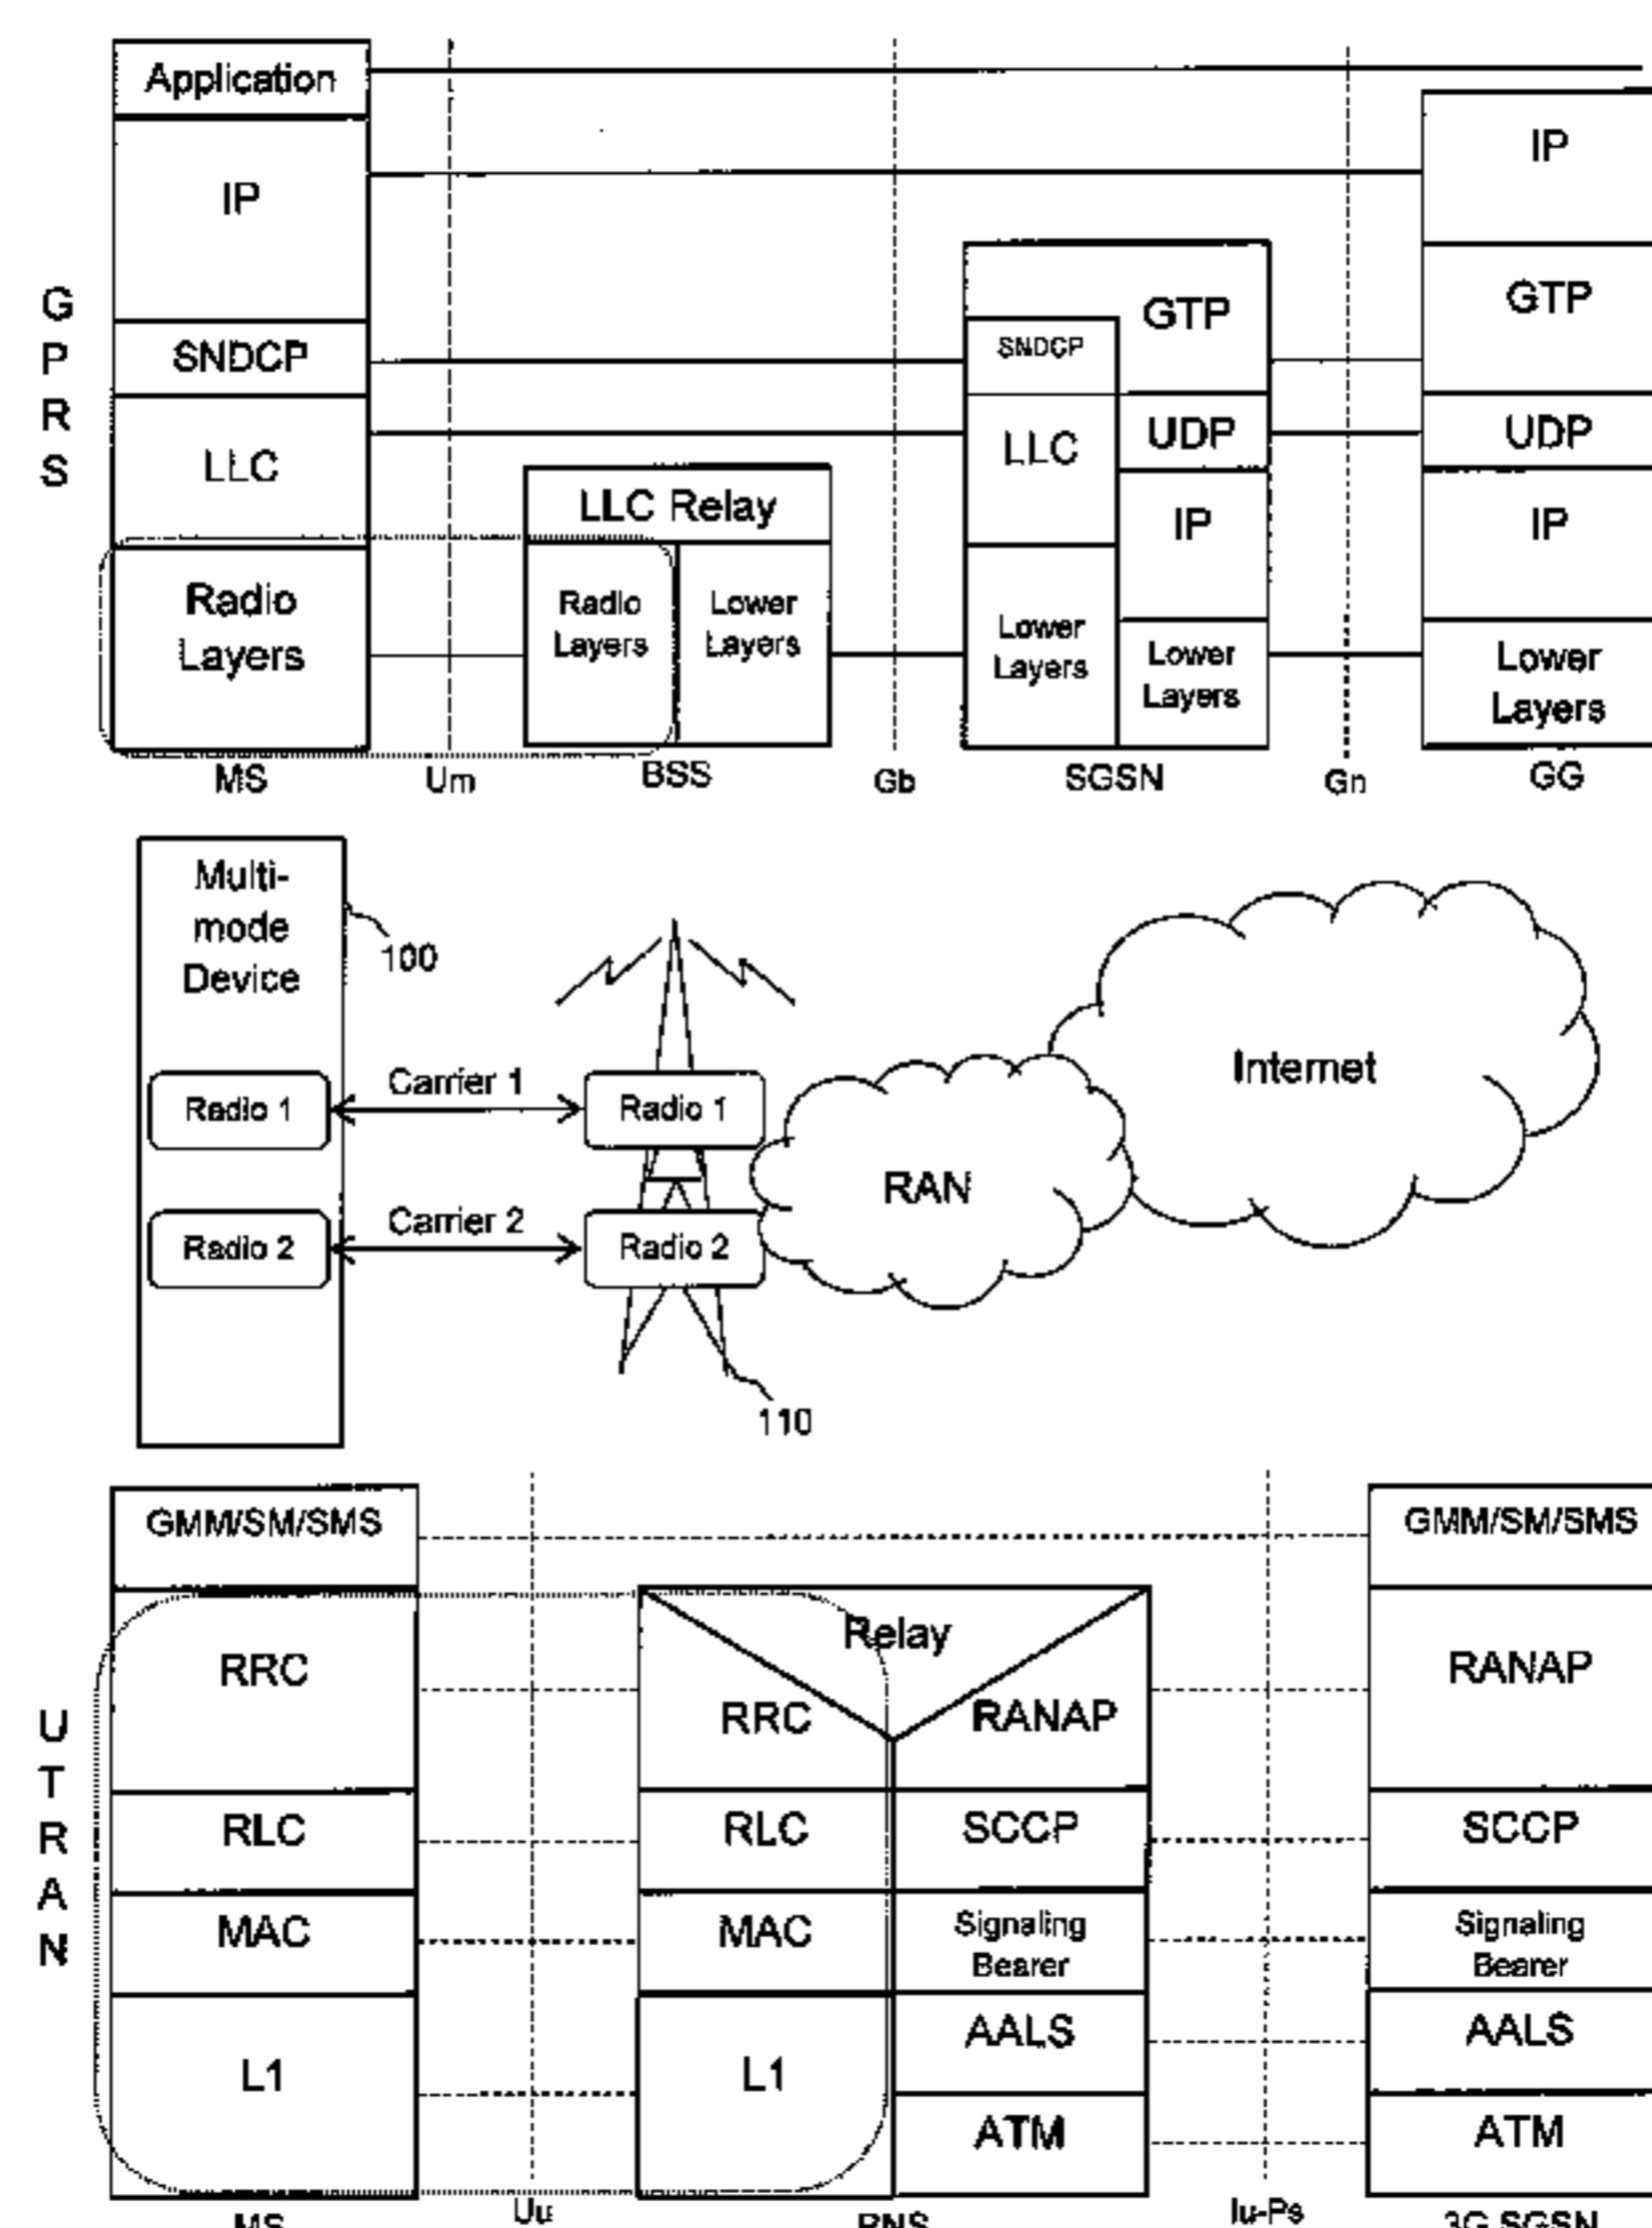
G
P
R
S

Application

IP

SNDCP

LLC

Radio Layers

MS

Um

LLC Relay

Radio Layers

Lower Layers

BSS

Gb

SNDCP

LLC

Lower Layers

GTP

UDP

IP

Lower Layers

SGSN

Gn

IP

GTP

UDP

IP

Lower Layers

GG

Multi-mode Device

100

Radio 1

Radio 2

Carrier 1

Carrier 2

Radio 1

Radio 2

110

RAN

Internet

U
T
R
A
N

GMM/SM/SMS

RRC

RLC

MAC

L1

MS

Uu

Relay

RRC

RLC

MAC

L1

RANAP

SCCP

Signaling Bearer

AALS

ATM

RNS

Iu-Ps

GMM/SM/SMS

RANAP

SCCP

Signaling Bearer

AALS

ATM

3G SGSN